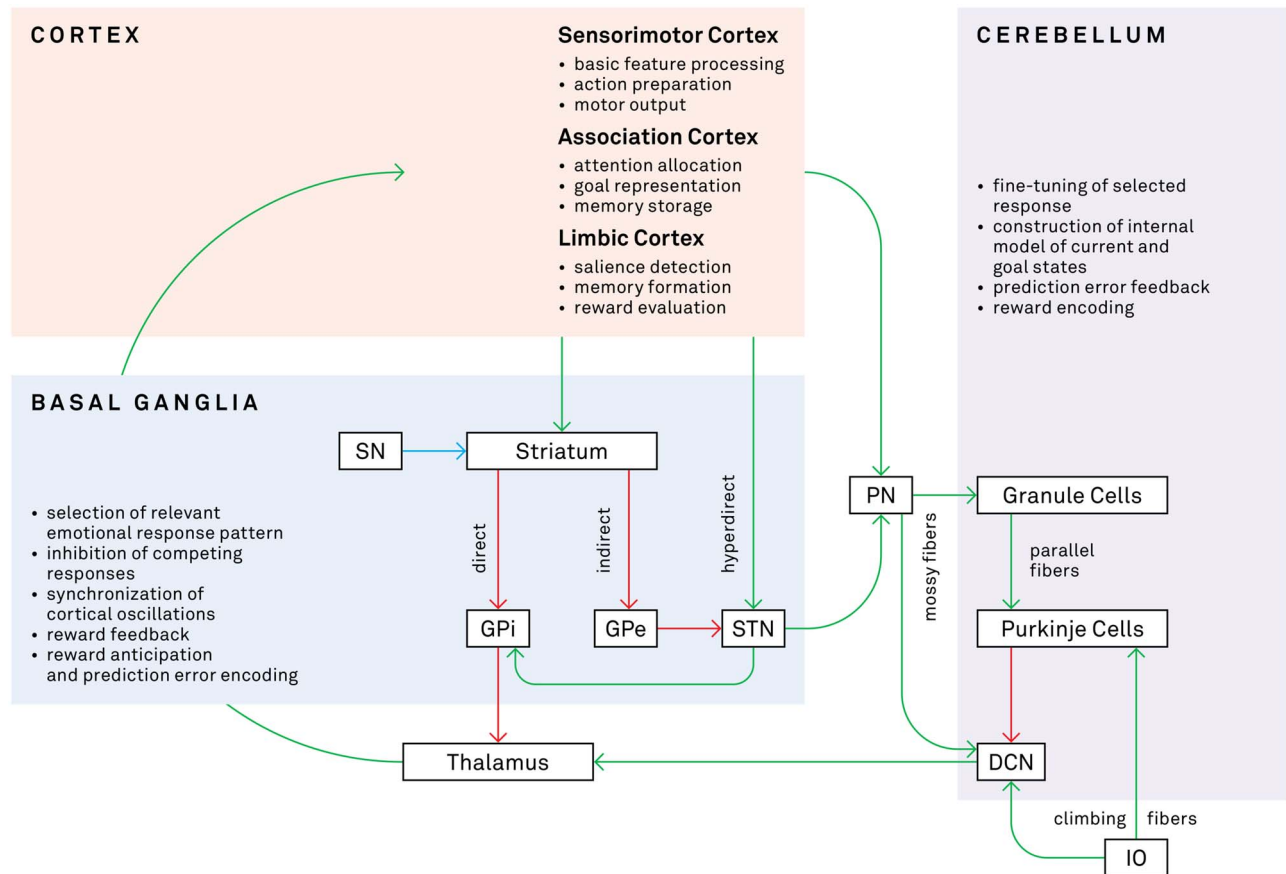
CORTEX

Sensorimotor Cortex
• basic feature processing
• action preparation
• motor output

Association Cortex
• attention allocation
• goal representation
• memory storage

Limbic Cortex
• salience detection
• memory formation
• reward evaluation

CEREBELLUM

• fine-tuning of selected response
• construction of internal model of current and goal states
• prediction error feedback
• reward encoding

BASAL GANGLIA

• selection of relevant emotional response pattern
• inhibition of competing responses
• synchronization of cortical oscillations
• reward feedback
• reward anticipation and prediction error encoding

SN

Striatum

direct

indirect

hyperdirect

GPi

GPe

STN

PN

Granule Cells

mossy fibers

parallel fibers

Purkinje Cells

Thalamus

DCN

climbing fibers

IO